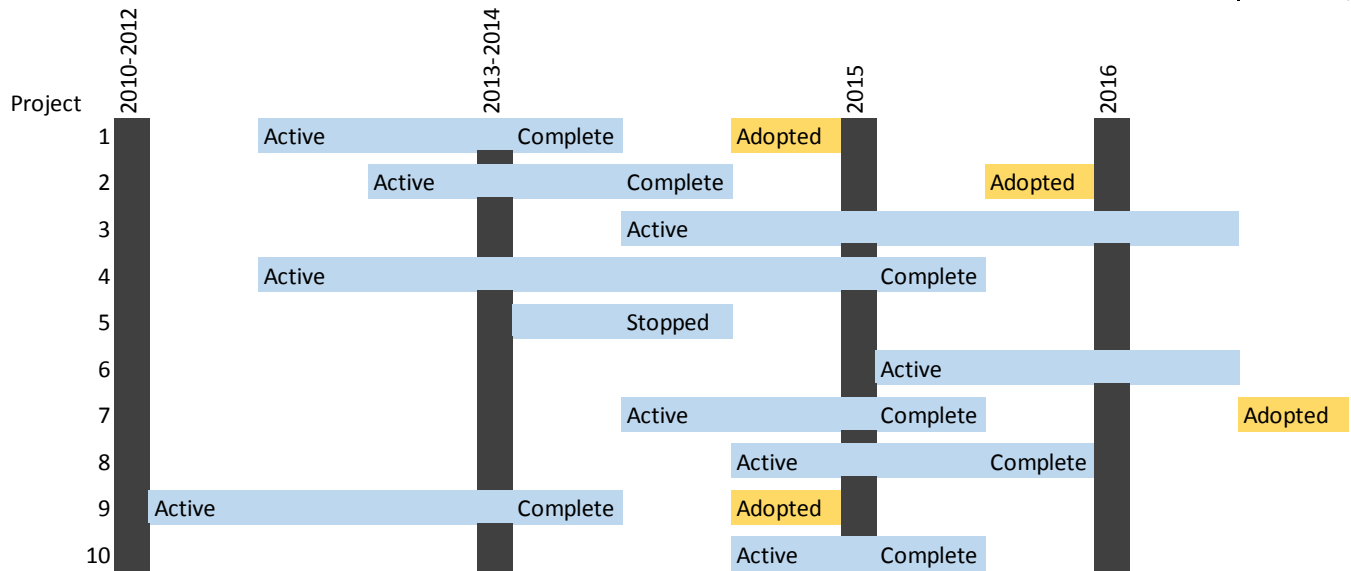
2010-2012
2013-2014
2015
2016

Project
1 Active Complete Adopted
2 Active Complete Adopted
3 Active
4 Active Complete
5 Stopped
6 Active
7 Active Complete Adopted
8 Active Complete
9 Active Complete Adopted
10 Active Complete